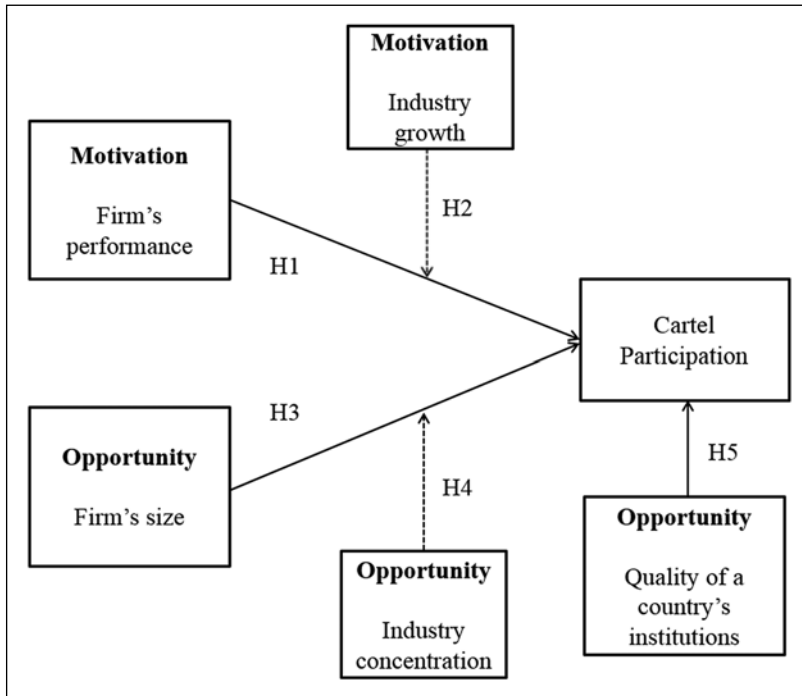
Motivation

Industry growth

Motivation

Firm's performance

H2

H1

Cartel Participation

H3

Opportunity

Firm's size

H4

H5

Opportunity

Industry concentration

Opportunity

Quality of a country's institutions